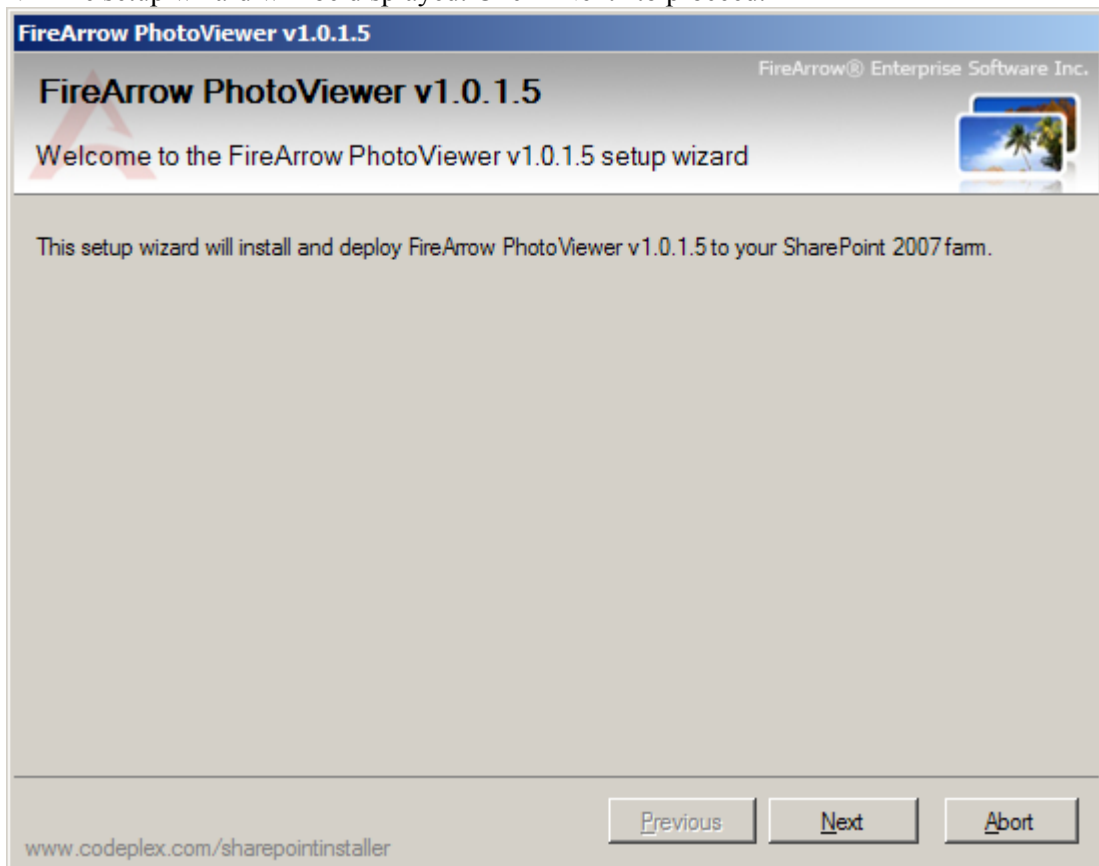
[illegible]

FireArrow PhotoViewer v1.0.1.5

FireArrow® Enterprise Software Inc.

FireArrow PhotoViewer v1.0.1.5

Welcome to the FireArrow PhotoViewer v1.0.1.5 setup wizard

This setup wizard will install and deploy FireArrow PhotoViewer v1.0.1.5 to your SharePoint 2007 farm.

Previous Next Abort

www.codeplex.com/sharepointinstaller